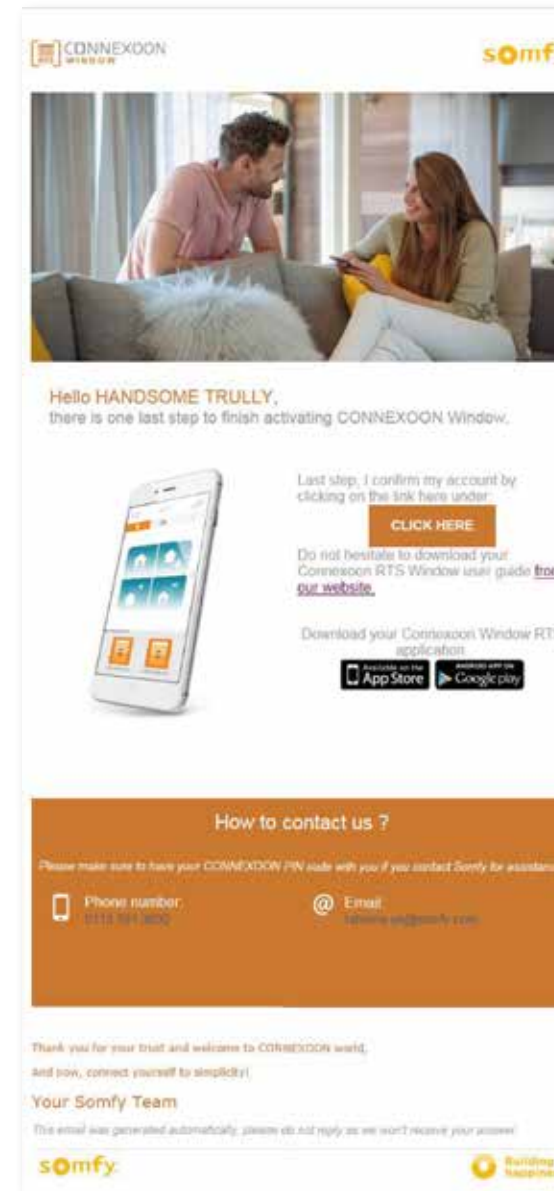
CONNEXOON WINDOW

somf

Hello HANDSOME TRULLY,
there is one last step to finish activating CONNEXOON Window.

Last step, I confirm my account by clicking on the link here under:

CLICK HERE

Do not hesitate to download your Connexoon RTS Window user guide fro our website.

Download your Connexoon Window RT application

Available on the App Store

ANDROID APP ON Google play

How to contact us ?

Please make sure to have your CONNEXOON PIN code with you if you contact Somfy for assistan

Phone number:
0113 391 3030

Email
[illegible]

Thank you for your trust and welcome to CONNEXOON world.

And now, connect yourself to simplicity!

Your Somfy Team

This email was generated automatically, please do not reply as we won't receive your answer.

somfy

Building happine